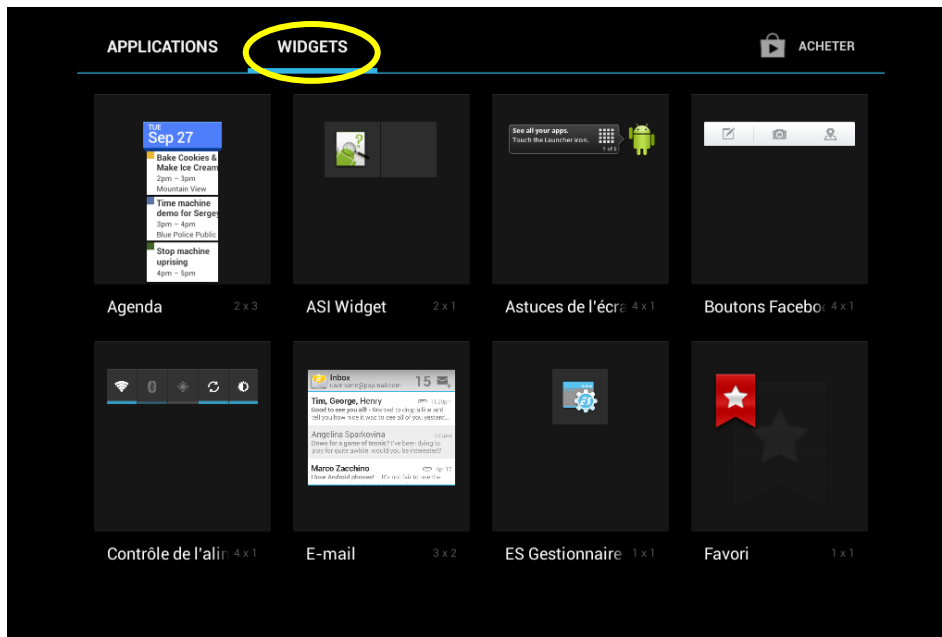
APPLICATIONS WIDGETS ACHETER

TUE
Sep 27
Bake Cookies & Make Ice Cream
2pm – 3pm
Mountain View
Time machine demo for Sergey
3pm – 4pm
Blue Police Public
Stop machine uprising
4pm – 5pm

Agenda 2 x 3

ASI Widget 2 x 1

See all your apps.
Touch the Launcher icon.
1 of 6

Astuces de l'écra 4 x 1

Boutons Faceboo 4 x 1

Contrôle de l'alir 4 x 1

Inbox
15
Tim, George, Henry
Good to see you all!
Angelina Sparkovina
Marco Zacchino

E-mail 3 x 2

ES Gestionnaire 1 x 1

Favori 1 x 1